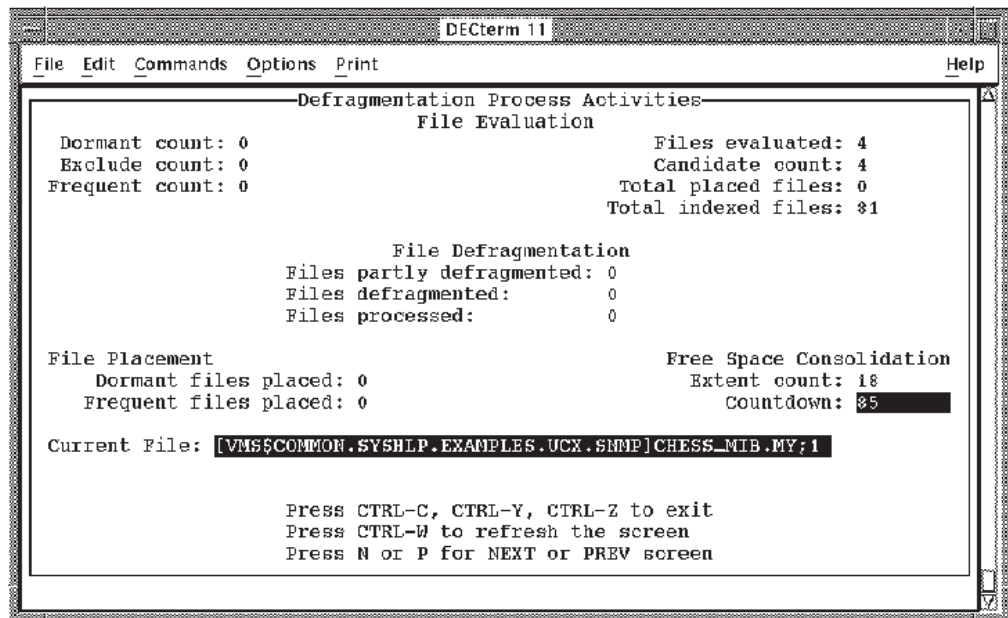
DECterm 11

File Edit Commands Options Print Help

Defragmentation Process Activities
File Evaluation

Dormant count: 0
Exclude count: 0
Frequent count: 0

Files evaluated: 4
Candidate count: 4
Total placed files: 0
Total indexed files: 81

File Defragmentation
Files partly defragmented: 0
Files defragmented: 0
Files processed: 0

File Placement
Dormant files placed: 0
Frequent files placed: 0

Free Space Consolidation
Extent count: 18
Countdown: 85

Current File: [VMS$COMMON.SYSHLP.EXAMPLES.UCX.SNMP]CHESS_MIB.MY;1

Press CTRL-C, CTRL-Y, CTRL-Z to exit
Press CTRL-W to refresh the screen
Press N or P for NEXT or PREV screen